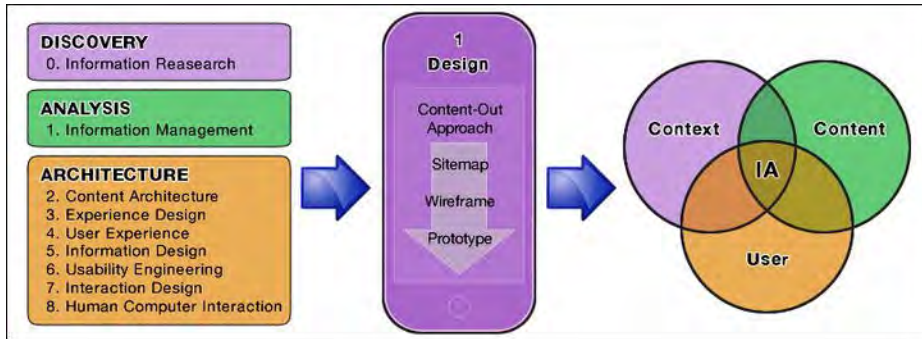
DISCOVERY
0. Information Reasearch

ANALYSIS
1. Information Management

ARCHITECTURE
2. Content Architecture
3. Experience Design
4. User Experience
5. Information Design
6. Usability Engineering
7. Interaction Design
8. Human Computer Interaction

1
Design

Content-Out Approach

Sitemap

Wireframe

Prototype

Context

Content

IA

User